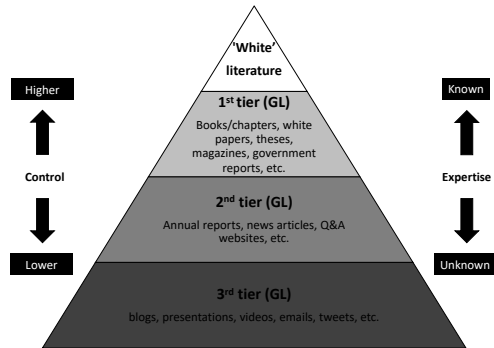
'White' literature

Higher

Control

Lower

Known

Expertise

Unknown

1$^{st}$ tier (GL)

Books/chapters, white papers, theses, magazines, government reports, etc.

2$^{nd}$ tier (GL)

Annual reports, news articles, Q&A websites, etc.

3$^{rd}$ tier (GL)

blogs, presentations, videos, emails, tweets, etc.